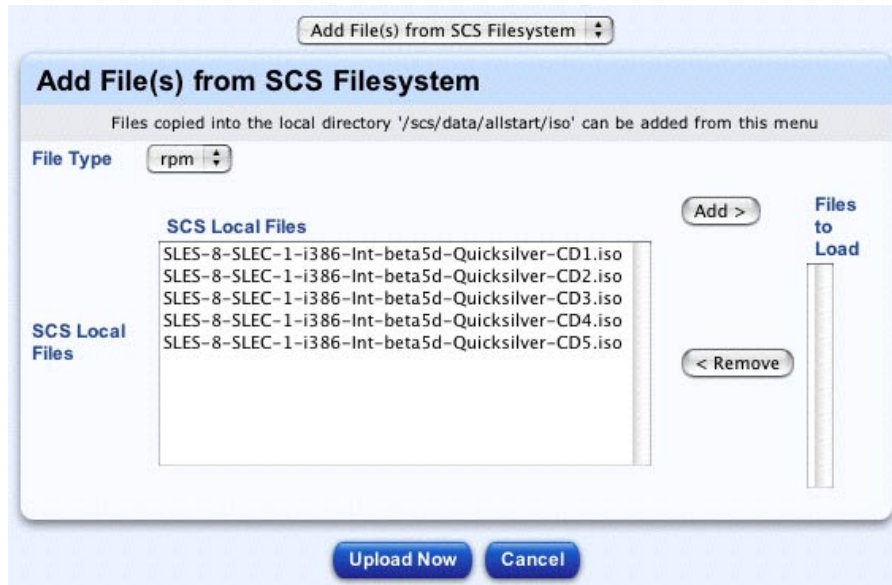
Add File(s) from SCS Filesystem

Add File(s) from SCS Filesystem

Files copied into the local directory '/scs/data/allstart/iso' can be added from this menu

File Type rpm

SCS Local Files

SCS Local Files

SLES-8-SLEC-1-i386-Int-beta5d-Quicksilver-CD1.iso
SLES-8-SLEC-1-i386-Int-beta5d-Quicksilver-CD2.iso
SLES-8-SLEC-1-i386-Int-beta5d-Quicksilver-CD3.iso
SLES-8-SLEC-1-i386-Int-beta5d-Quicksilver-CD4.iso
SLES-8-SLEC-1-i386-Int-beta5d-Quicksilver-CD5.iso

Add >

< Remove

Files to Load

Upload Now Cancel